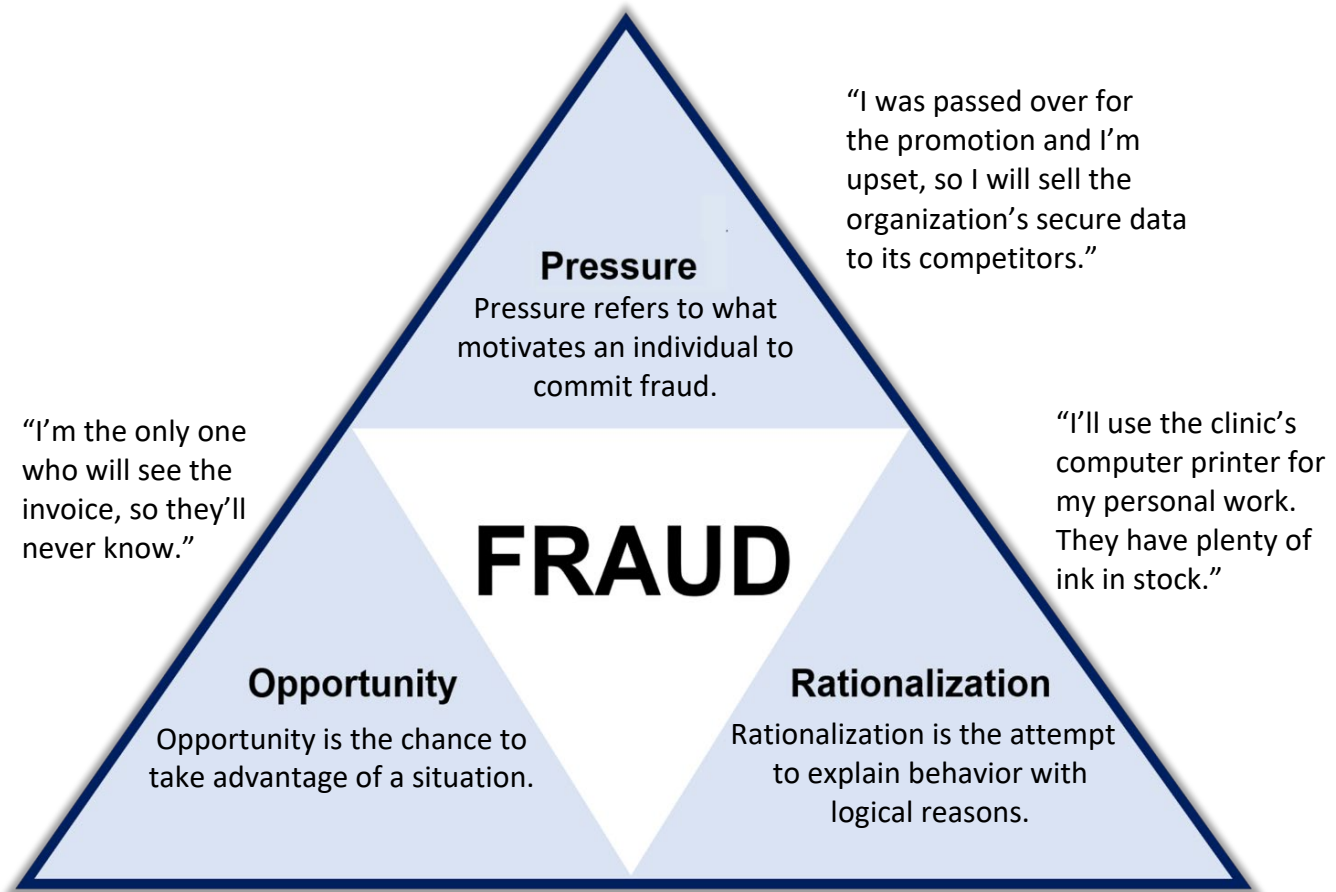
"I was passed over for the promotion and I'm upset, so I will sell the organization's secure data to its competitors."

Pressure

Pressure refers to what motivates an individual to commit fraud.

"I'm the only one who will see the invoice, so they'll never know."

"I'll use the clinic's computer printer for my personal work. They have plenty of ink in stock."

FRAUD

Opportunity

Opportunity is the chance to take advantage of a situation.

Rationalization

Rationalization is the attempt to explain behavior with logical reasons.